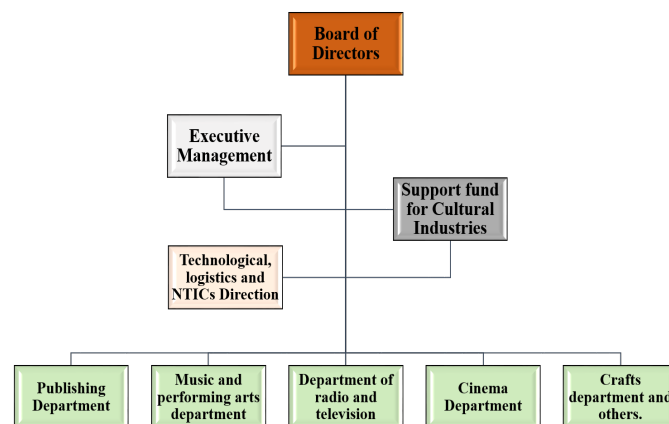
Board of Directors

Executive Management

Support fund for Cultural Industries

Technological, logistics and NTICs Direction

Publishing Department

Music and performing arts department

Department of radio and television

Cinema Department

Crafts department and others.